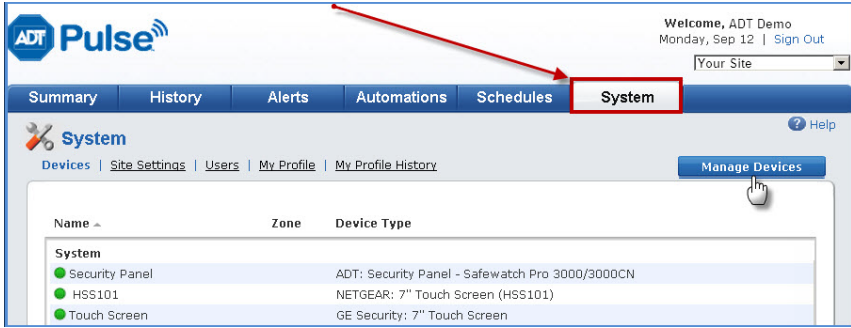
ADT Pulse

Welcome, ADT Demo
Monday, Sep 12 | Sign Out

Your Site

Summary History Alerts Automations Schedules System

System

Help

Devices | Site Settings | Users | My Profile | My Profile History

Manage Devices

| Name | Zone | Device Type |
|---|---|---|
| System | | |
| Security Panel | | ADT: Security Panel - Safewatch Pro 3000/3000CN |
| HSS101 | | NETGEAR: 7" Touch Screen (HSS101) |
| Touch Screen | | GE Security: 7" Touch Screen |